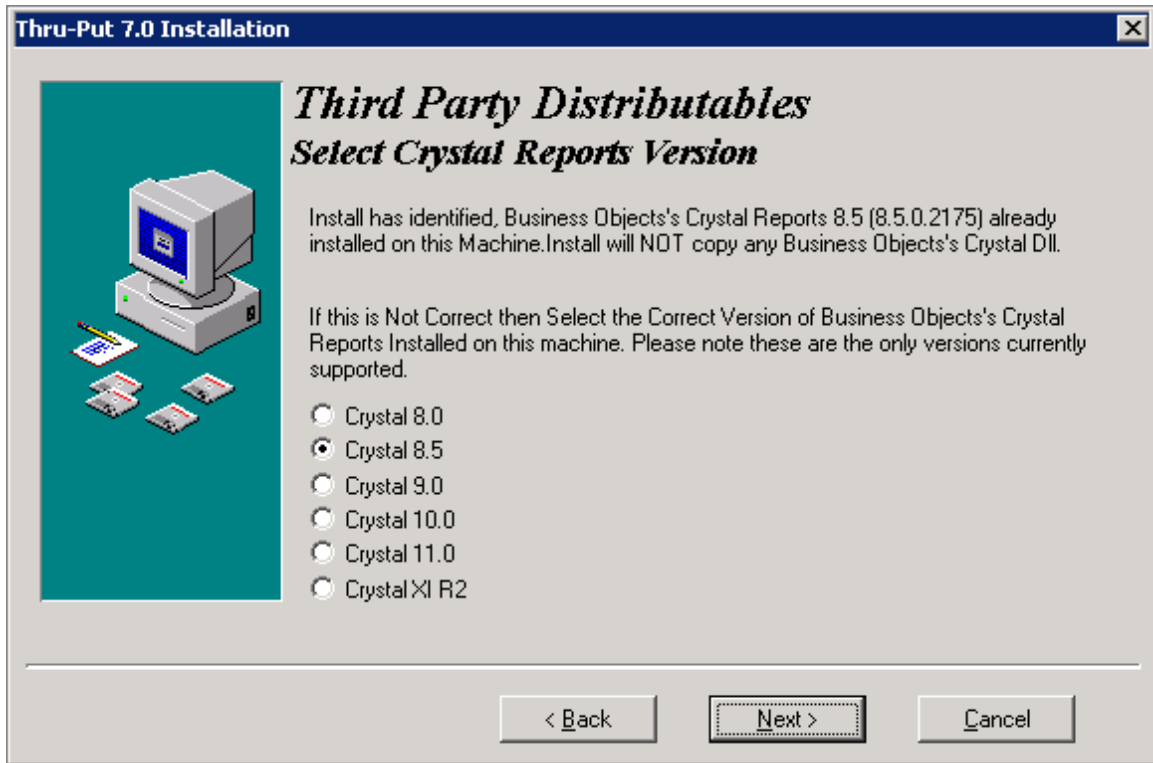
Thru-Put 7.0 Installation

Third Party Distributables
Select Crystal Reports Version

Install has identified, Business Objects's Crystal Reports 8.5 (8.5.0.2175) already installed on this Machine.Install will NOT copy any Business Objects's Crystal Dll.

If this is Not Correct then Select the Correct Version of Business Objects's Crystal Reports Installed on this machine. Please note these are the only versions currently supported.

Crystal 8.0
Crystal 8.5
Crystal 9.0
Crystal 10.0
Crystal 11.0
Crystal XI R2

< Back
Next >
Cancel